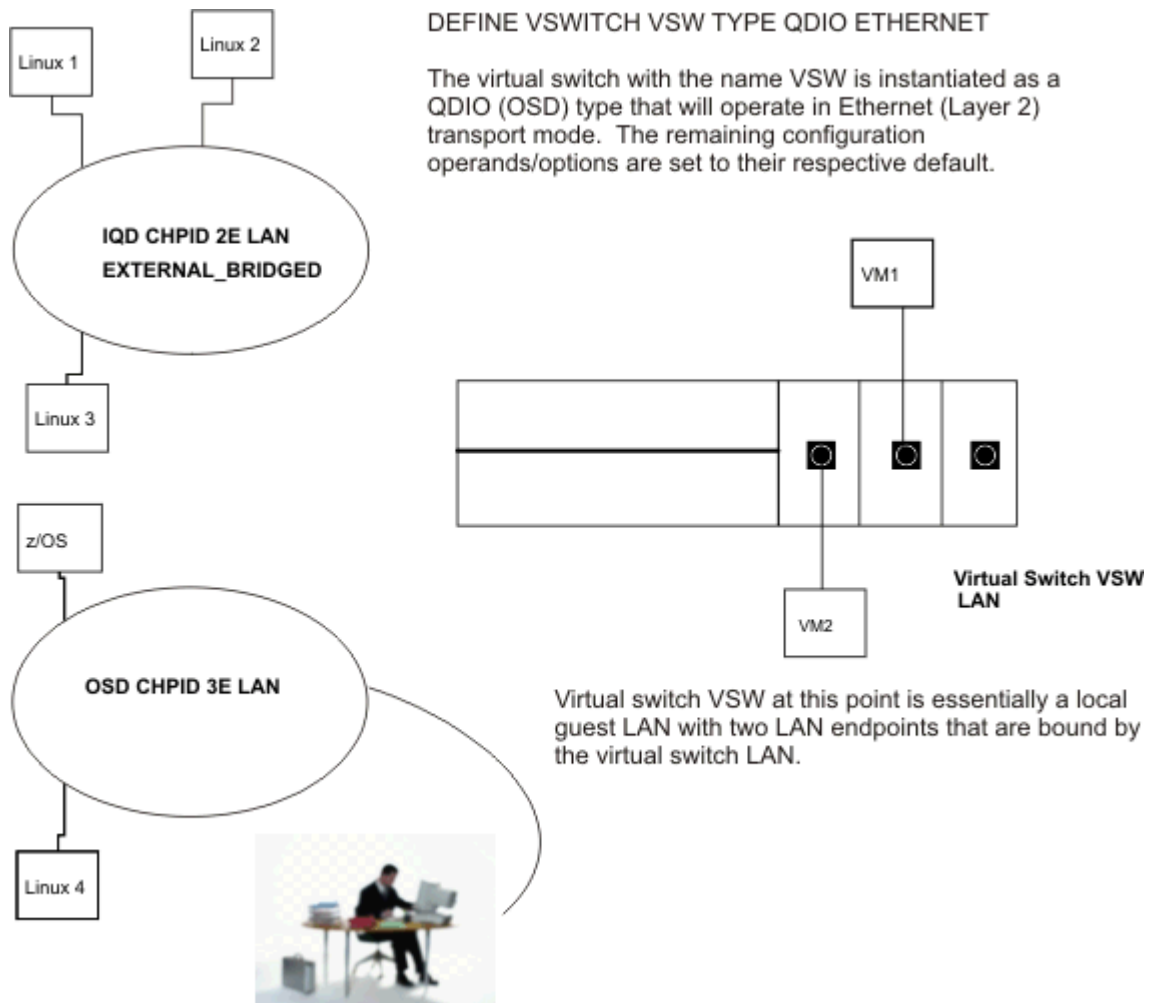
Linux 1

Linux 2

IQD CHPID 2E LAN
EXTERNAL_BRIDGED

Linux 3

z/OS

OSD CHPID 3E LAN

Linux 4

DEFINE VSWITCH VSW TYPE QDIO ETHERNET

The virtual switch with the name VSW is instantiated as a QDIO (OSD) type that will operate in Ethernet (Layer 2) transport mode. The remaining configuration operands/options are set to their respective default.

VM1

VM2

Virtual Switch VSW LAN

Virtual switch VSW at this point is essentially a local guest LAN with two LAN endpoints that are bound by the virtual switch LAN.